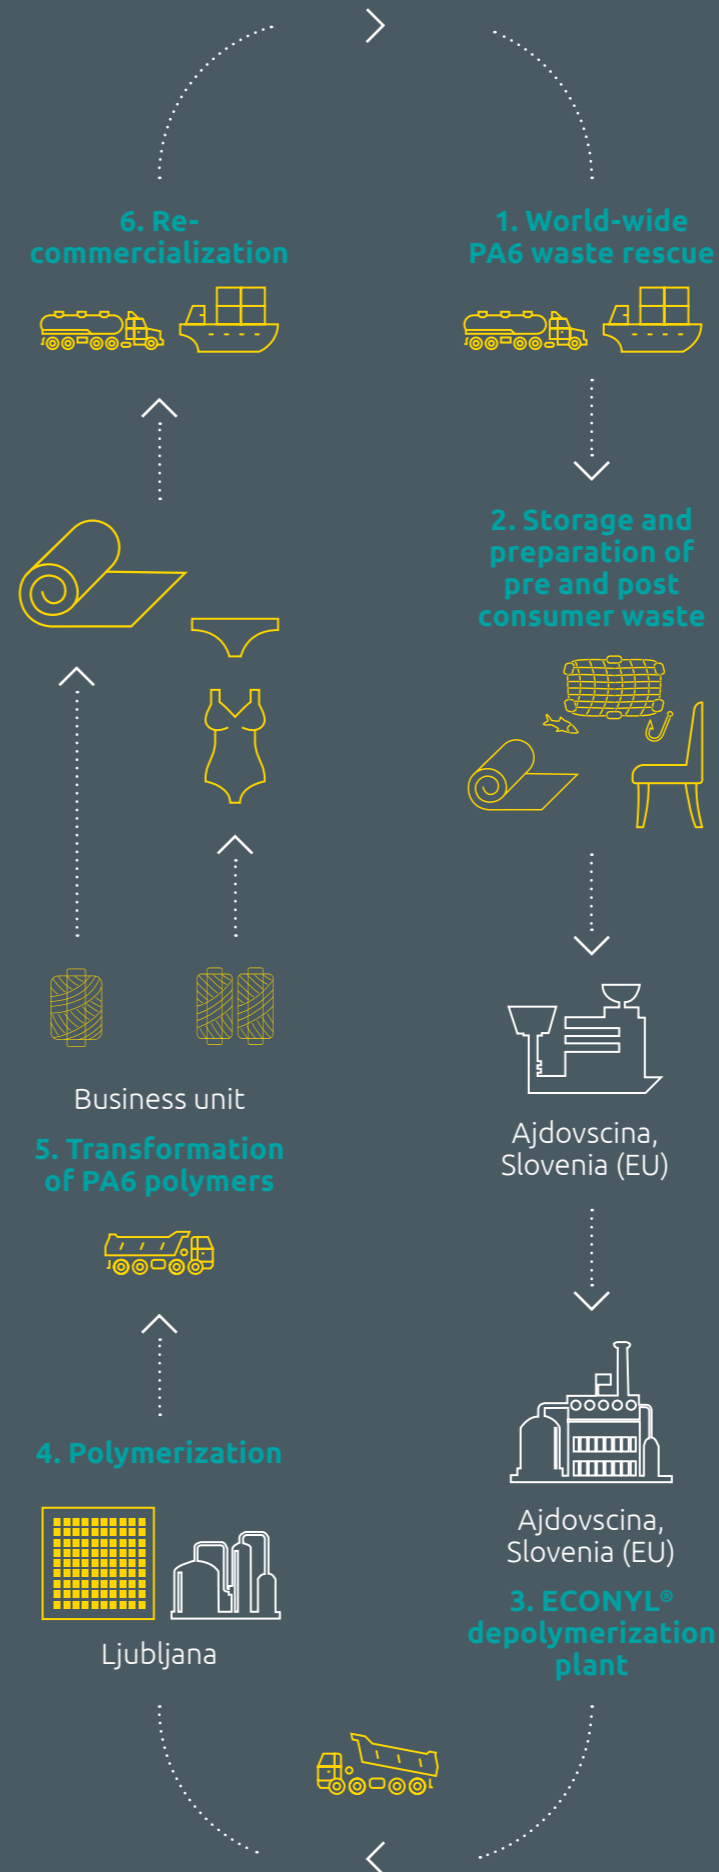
6. Re-commercialization

1. World-wide PA6 waste rescue

2. Storage and preparation of pre and post consumer waste

Ajdovscina, Slovenia (EU)

Ajdovscina, Slovenia (EU)

3. ECONYL® depolymerization plant

Business unit

5. Transformation of PA6 polymers

4. Polymerization

Ljubljana